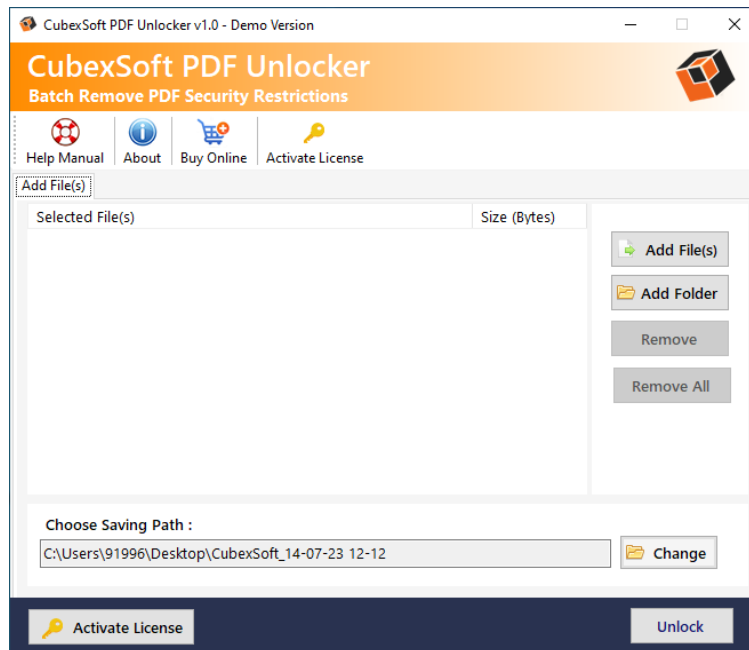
CubexSoft PDF Unlocker v1.0 - Demo Version

CubexSoft PDF Unlocker
Batch Remove PDF Security Restrictions

Help Manual
About
Buy Online
Activate License

Add File(s)

| Selected File(s) | Size (Bytes) |
|---|---|

Add File(s)
Add Folder
Remove
Remove All

Choose Saving Path :
C:\Users\91996\Desktop\CubexSoft_14-07-23 12-12
Change

Activate License
Unlock